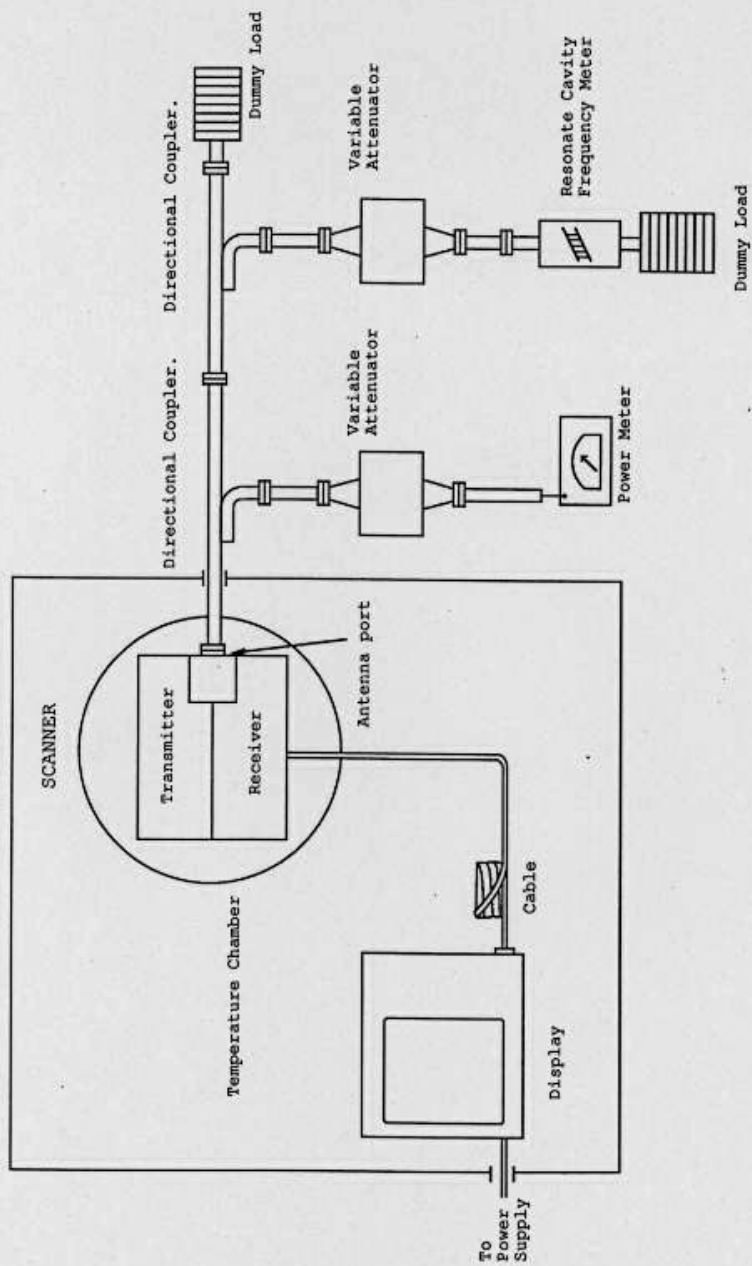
SCANNER

Transmitter

Receiver

Antenna port

Temperature Chamber

Cable

Display

To Power Supply

Directional Coupler.

Directional Coupler.

Dummy Load

Variable Attenuator

Variable Attenuator

Power Meter

Resonate Cavity Frequency Meter

Dummy Load